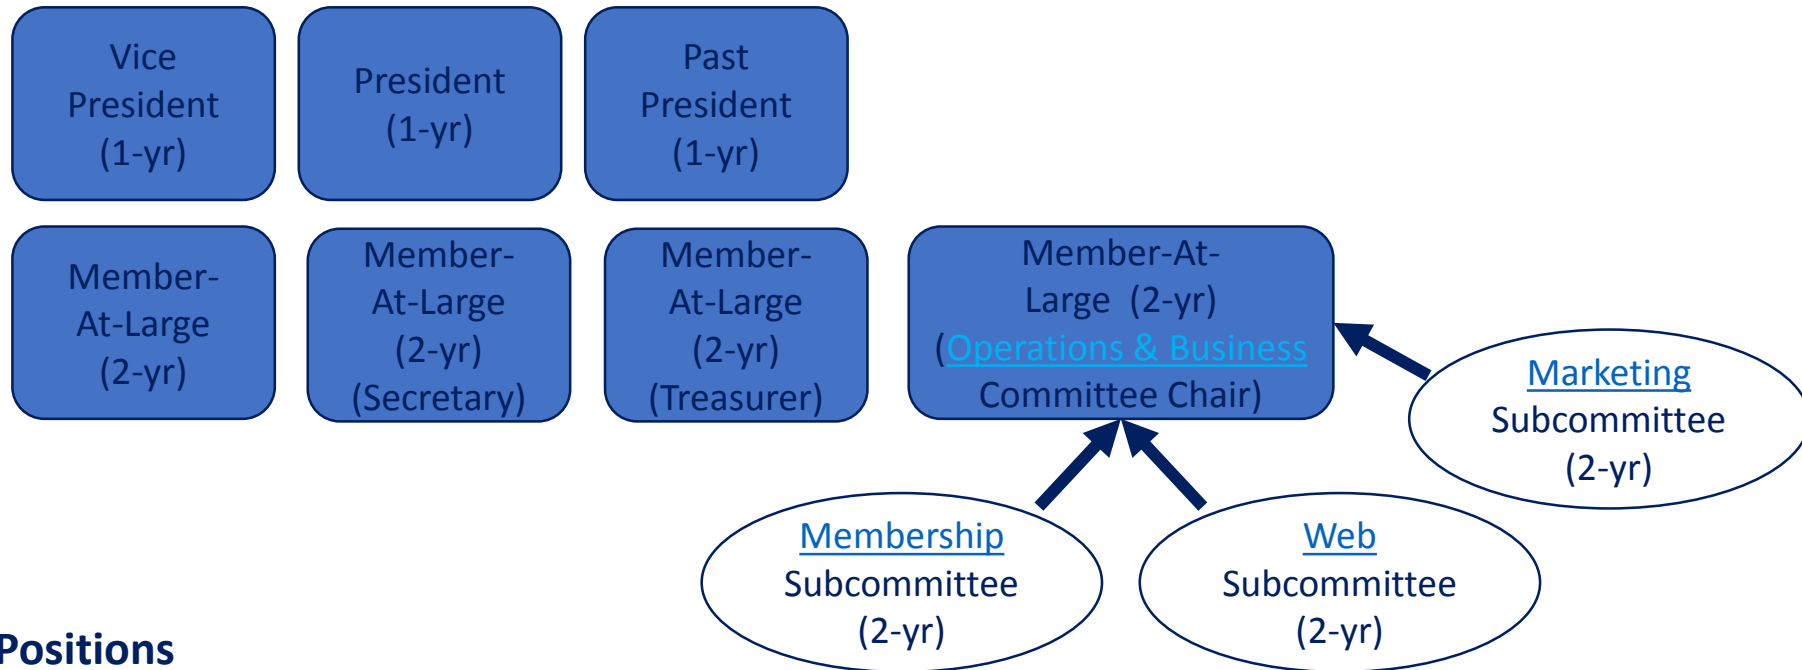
Vice President (1-yr)

President (1-yr)

Past President (1-yr)

Member-At-Large (2-yr)

Member-At-Large (2-yr) (Secretary)

Member-At-Large (2-yr) (Treasurer)

Member-At-Large (2-yr) (Operations & Business Committee Chair)

Marketing Subcommittee (2-yr)

Membership Subcommittee (2-yr)

Web Subcommittee (2-yr)

Positions